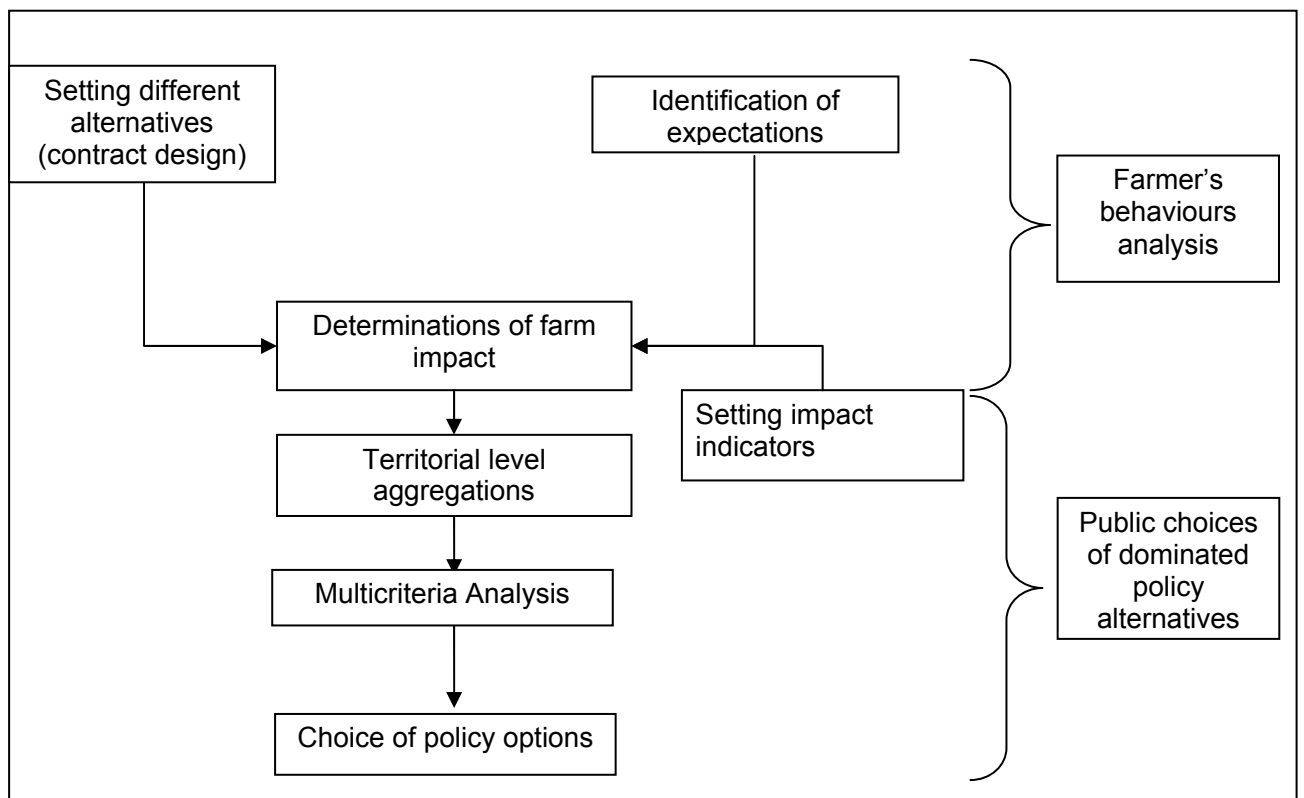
Setting different alternatives (contract design)

Identification of expectations

Farmer's behaviours analysis

Determinations of farm impact

Setting impact indicators

Territorial level aggregations

Multicriteria Analysis

Public choices of dominated policy alternatives

Choice of policy options